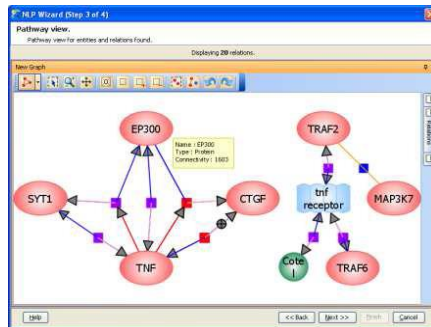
NLP Wizard (Step 3 of 4)

Pathway view.
Pathway view for entities and relations found.

Displaying 20 relations.

New Graph

EP300
Name : EP300
Type : Protein
Connectivity : 1603

SYT1
CTGF
TNF
TRAF2
tnf receptor
MAP3K7
Cote l
TRAF6

Relations

Help
<< Back
Next >>
Finish
Cancel